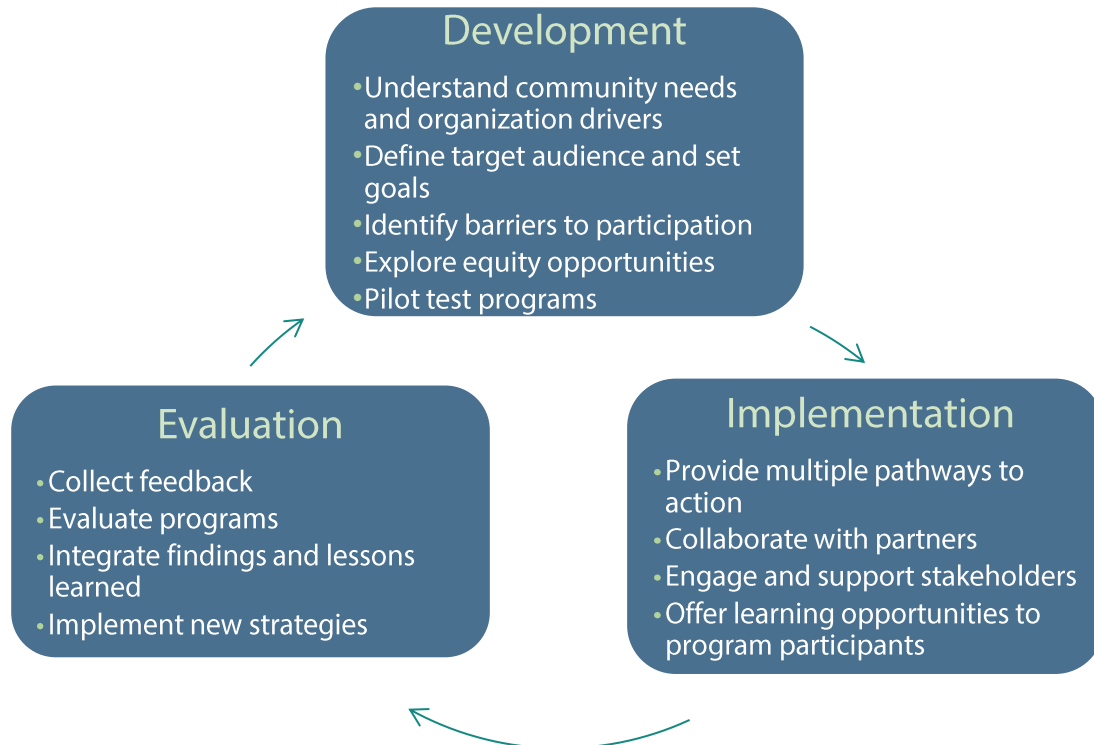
Development

- Understand community needs and organization drivers
- Define target audience and set goals
- Identify barriers to participation
- Explore equity opportunities
- Pilot test programs

Implementation

- Provide multiple pathways to action
- Collaborate with partners
- Engage and support stakeholders
- Offer learning opportunities to program participants

Evaluation

- Collect feedback
- Evaluate programs
- Integrate findings and lessons learned
- Implement new strategies